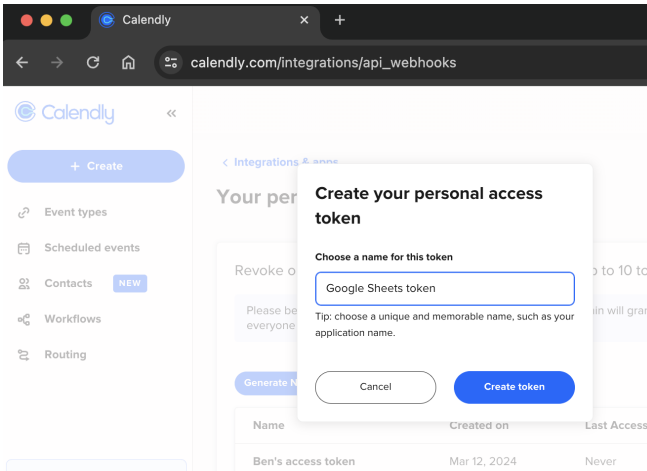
Calendly
calendly.com/integrations/api_webhooks

Calendly
+ Create
Event types
Scheduled events
Contacts NEW
Workflows
Routing

< Integrations & apps
Your per
Revoke o
p to 10 to
Please be
everyone
in will gra
Generate N
Name
Created on
Last Access
Ben's access token
Mar 12, 2024
Never

Create your personal access token
Choose a name for this token
Google Sheets token
Tip: choose a unique and memorable name, such as your application name.
Cancel
Create token